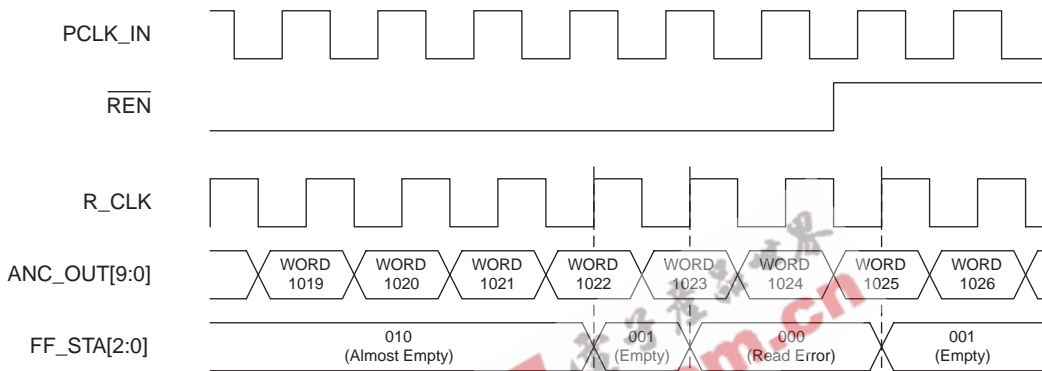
PCLK_IN

$\overline{REN}$

R_CLK

ANC_OUT[9:0]

WORD 1019

WORD 1020

WORD 1021

WORD 1022

WORD 1023

WORD 1024

WORD 1025

WORD 1026

FF_STA[2:0]

010 (Almost Empty)

001 (Empty)

000 (Read Error)

001 (Empty)